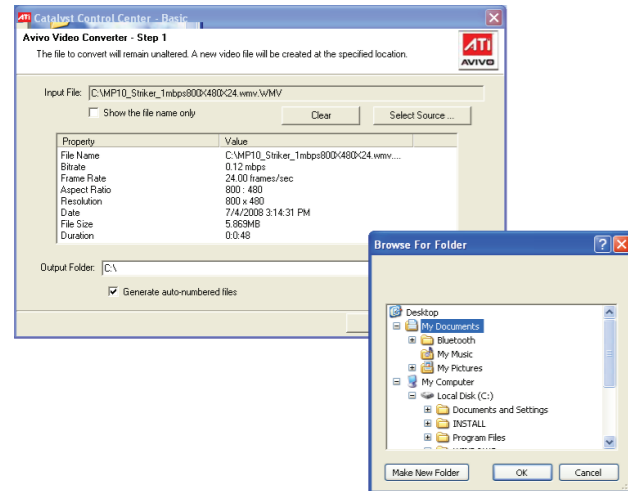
Catalyst Control Center - Basic

Avivo Video Converter - Step 1

The file to convert will remain unaltered. A new video file will be created at the specified location.

ATI AVIVO

Input File: C:\MP10_Striker_1mbps800X480X24.wmv.WMV

Show the file name only

Clear

Select Source ...

| Property | Value |
|---|---|
| File Name | C:\MP10_Striker_1mbps800X480X24.wmv.... |
| Bitrate | 0.12 mbps |
| Frame Rate | 24.00 frames/sec |
| Aspect Ratio | 800 : 480 |
| Resolution | 800 x 480 |
| Date | 7/4/2008 3:14:31 PM |
| File Size | 5.869MB |
| Duration | 0:0:48 |

Output Folder: C:\

Generate auto-numbered files

Browse For Folder

Desktop
My Documents
Bluetooth
My Music
My Pictures
My Computer
Local Disk (C:)
Documents and Settings
INSTALL
Program Files

Make New Folder

OK

Cancel